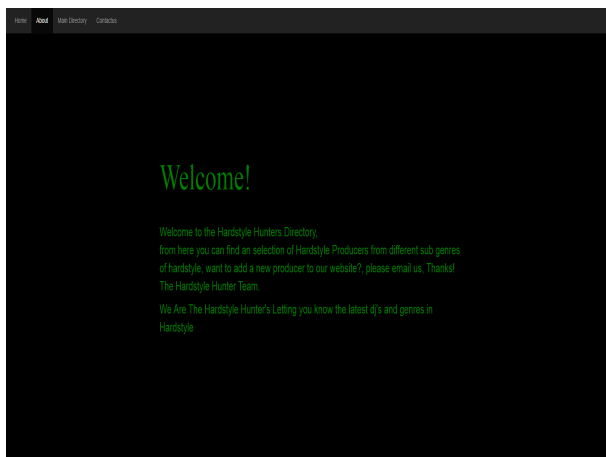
Home About Main Directory Contactus

Welcome!

Welcome to the Hardstyle Hunters Directory,
from here you can find an selection of Hardstyle Producers from different sub genres of hardstyle, want to add a new producer to our website?, please email us. Thanks!
The Hardstyle Hunter Team.

We Are The Hardstyle Hunter's Letting you know the latest dj's and genres in Hardstyle